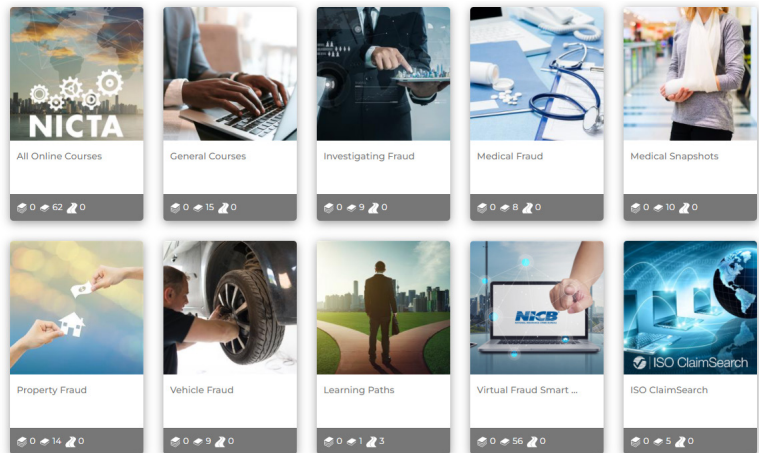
NICTA

All Online Courses

0 62 0

General Courses

0 15 0

Investigating Fraud

0 9 0

Medical Fraud

0 8 0

Medical Snapshots

0 10 0

Property Fraud

0 14 0

Vehicle Fraud

0 9 0

Learning Paths

0 1 3

NICB

Virtual Fraud Smart ...

0 56 0

ISO ClaimSearch

ISO ClaimSearch

0 5 0